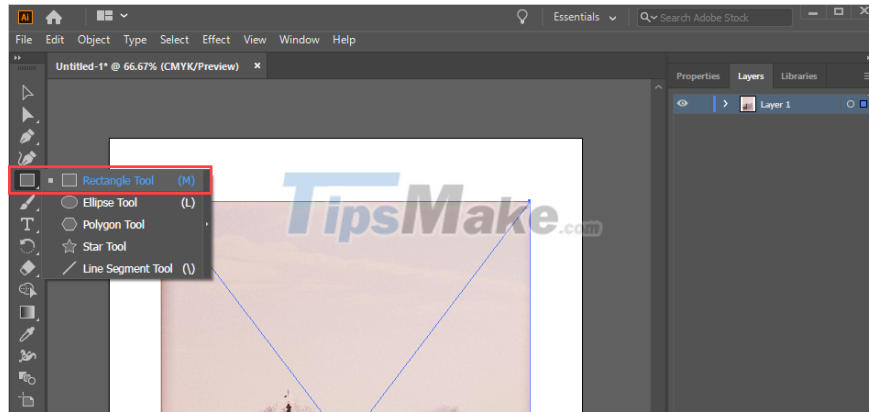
Ai

Essentials

Search Adobe Stock

File Edit Object Type Select Effect View Window Help

Untitled-1* @ 66.67% (CMYK/Preview) ×

Properties Layers Libraries

Layer 1

Rectangle Tool (M)

Ellipse Tool (L)

Polygon Tool

Star Tool

Line Segment Tool (\)

TipsMake.com